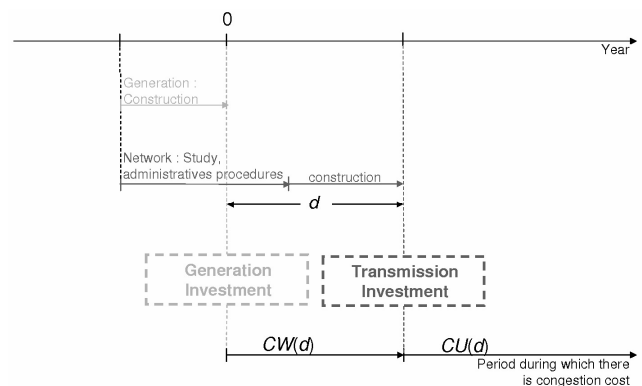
0

Year

Generation : Construction

Network : Study, administratives procedures

construction

$d$

Generation Investment

Transmission Investment

$CW(d)$

$CU(d)$

Period during which there is congestion cost